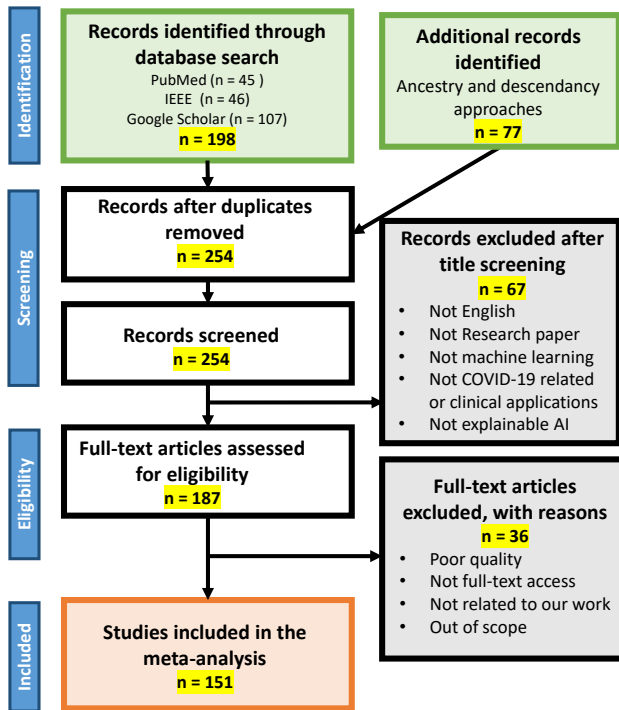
Identification

Records identified through database search
PubMed (n = 45 )
IEEE (n = 46)
Google Scholar (n = 107)
n = 198

Additional records identified
Ancestry and descendancy approaches
n = 77

Screening

Records after duplicates removed
n = 254

Records excluded after title screening
n = 67
- Not English
- Not Research paper
- Not machine learning
- Not COVID-19 related or clinical applications
- Not explainable AI

Records screened
n = 254

Eligibility

Full-text articles assessed for eligibility
n = 187

Full-text articles excluded, with reasons
n = 36
- Poor quality
- Not full-text access
- Not related to our work
- Out of scope

Included

Studies included in the meta-analysis
n = 151